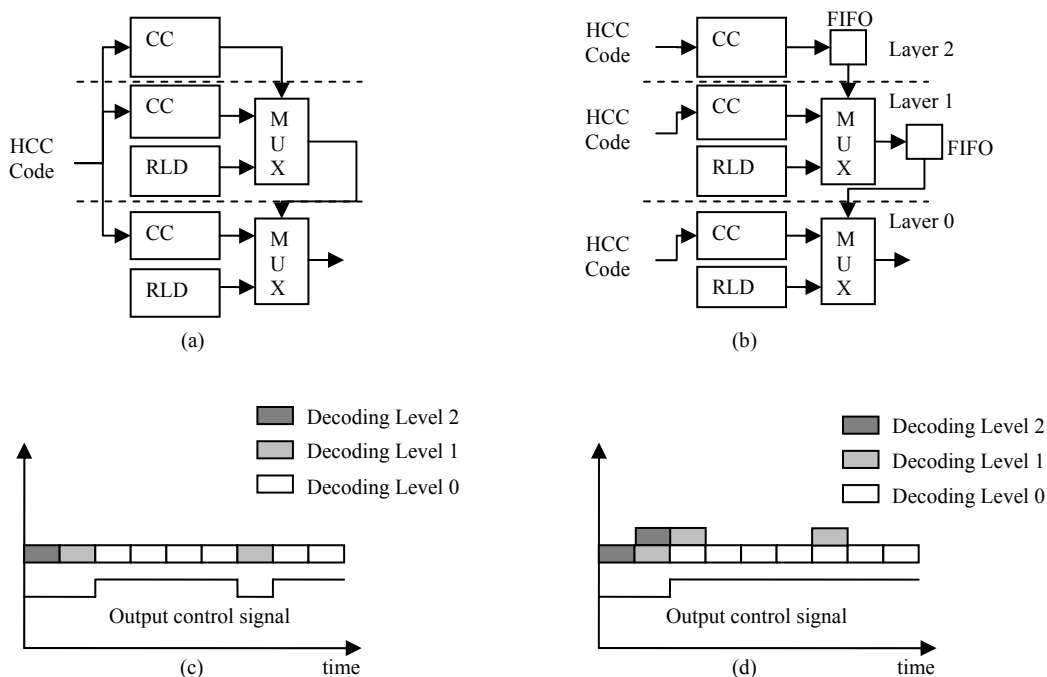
CC

CC

HCC Code

RLD

M U X

CC

RLD

M U X

(a)

HCC Code

CC

FIFO

Layer 2

HCC Code

CC

Layer 1

RLD

M U X

FIFO

HCC Code

CC

Layer 0

RLD

M U X

(b)

Decoding Level 2

Decoding Level 1

Decoding Level 0

Output control signal

(c)

time

Decoding Level 2

Decoding Level 1

Decoding Level 0

Output control signal

(d)

time